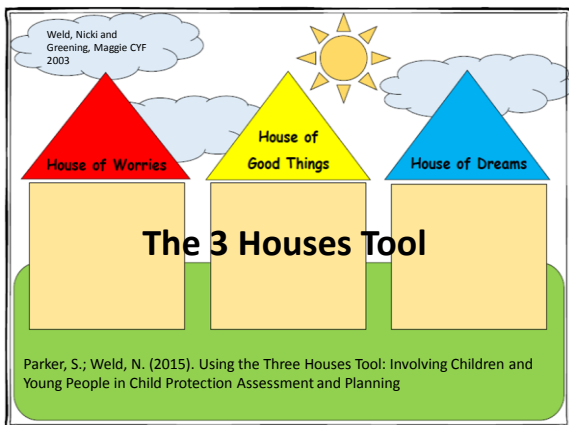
Weld, Nicki and Greening, Maggie CYF 2003

House of Worries

House of Good Things

House of Dreams

The 3 Houses Tool

Parker, S.; Weld, N. (2015). Using the Three Houses Tool: Involving Children and Young People in Child Protection Assessment and Planning